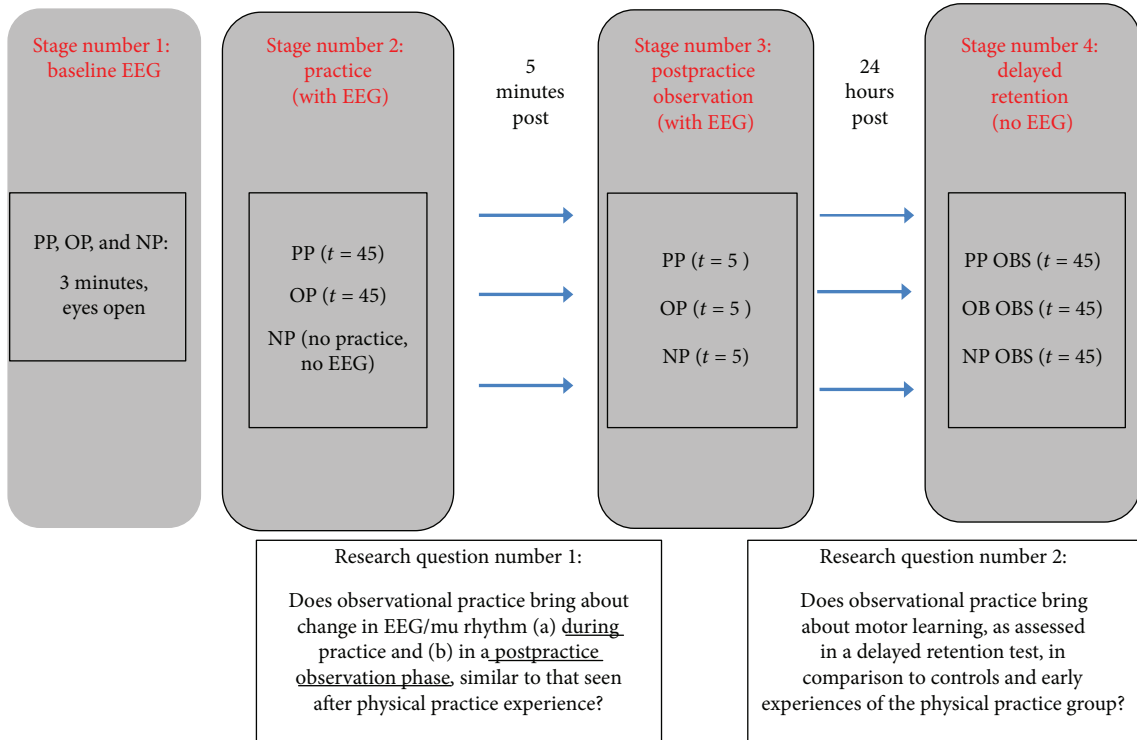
Stage number 1: baseline EEG

PP, OP, and NP:
3 minutes, eyes open

Stage number 2: practice (with EEG)

PP ($t = 45$)
OP ($t = 45$)
NP (no practice, no EEG)

5 minutes post

Stage number 3: postpractice observation (with EEG)

PP ($t = 5$ )
OP ($t = 5$ )
NP ($t = 5$)

24 hours post

Stage number 4: delayed retention (no EEG)

PP OBS ($t = 45$)
OB OBS ($t = 45$)
NP OBS ($t = 45$)

Research question number 1:

Does observational practice bring about change in EEG/mu rhythm (a) during practice and (b) in a postpractice observation phase, similar to that seen after physical practice experience?

Research question number 2:

Does observational practice bring about motor learning, as assessed in a delayed retention test, in comparison to controls and early experiences of the physical practice group?